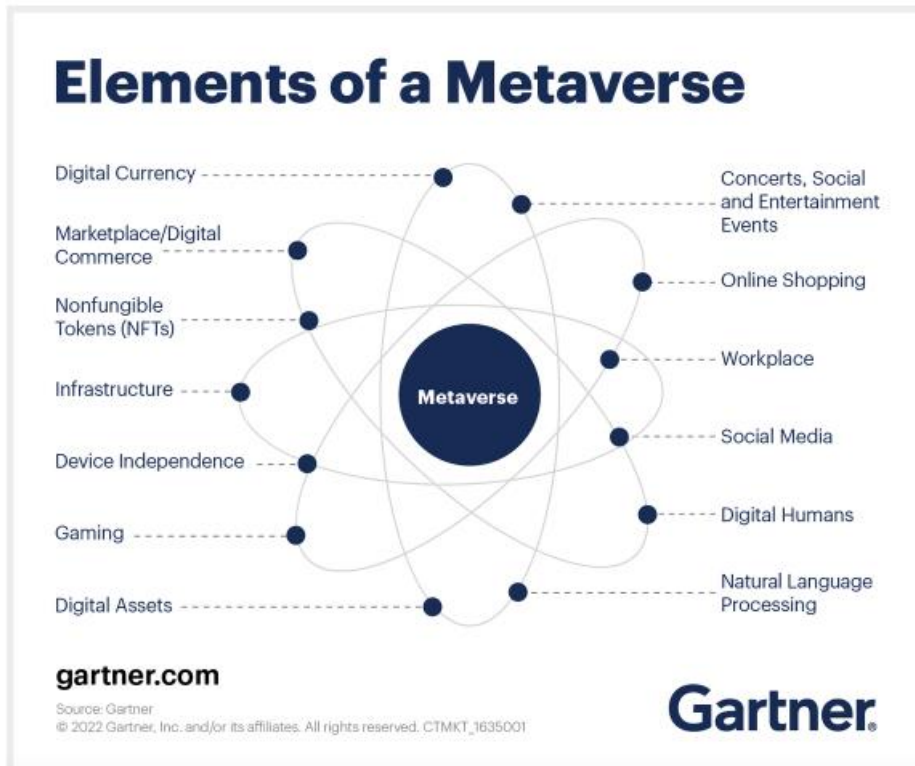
Elements of a Metaverse

Digital Currency

Marketplace/Digital Commerce

Nonfungible Tokens (NFTs)

Infrastructure

Device Independence

Gaming

Digital Assets

Metaverse

Concerts, Social and Entertainment Events

Online Shopping

Workplace

Social Media

Digital Humans

Natural Language Processing

gartner.com

Source: Gartner
© 2022 Gartner, Inc. and/or its affiliates. All rights reserved. CTMKT_1635001

Gartner.